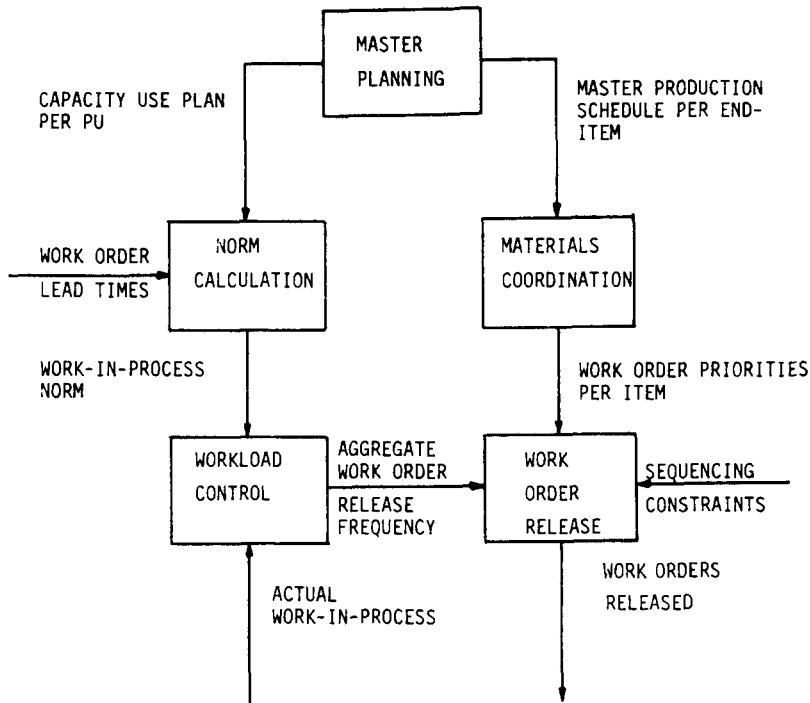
MASTER PLANNING

CAPACITY USE PLAN PER PU

MASTER PRODUCTION SCHEDULE PER END-ITEM

WORK ORDER LEAD TIMES

NORM CALCULATION

MATERIALS COORDINATION

WORK-IN-PROCESS NORM

WORK ORDER PRIORITIES PER ITEM

WORKLOAD CONTROL

AGGREGATE WORK ORDER RELEASE FREQUENCY

WORK ORDER RELEASE

SEQUENCING CONSTRAINTS

ACTUAL WORK-IN-PROCESS

WORK ORDERS RELEASED